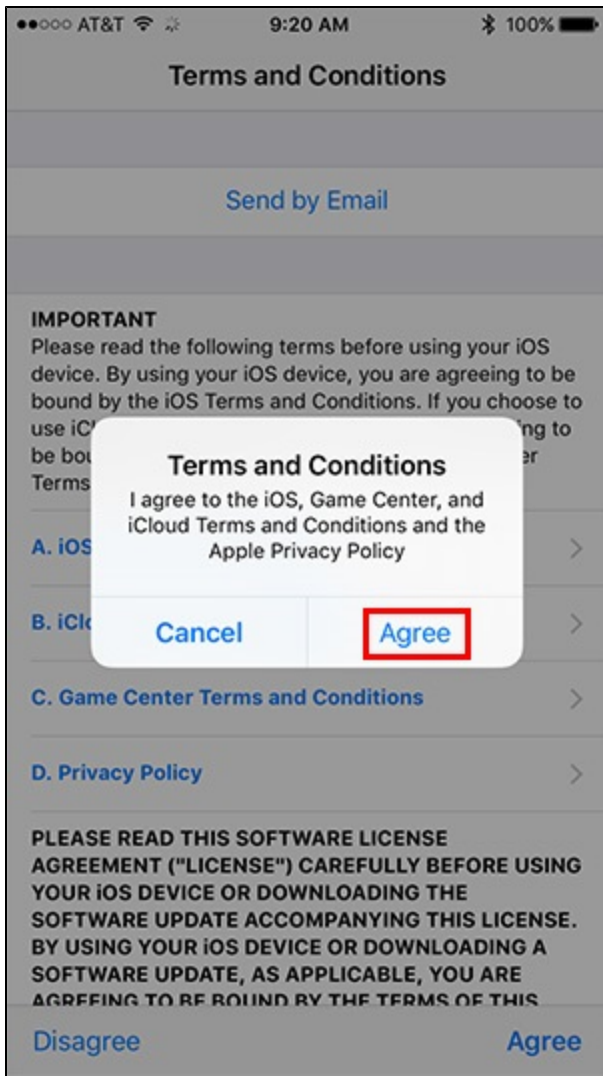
●●○○○ AT&T 9:20 AM 100%

Terms and Conditions

Send by Email

IMPORTANT
Please read the following terms before using your iOS device. By using your iOS device, you are agreeing to be bound by the iOS Terms and Conditions. If you choose to use iC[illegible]ing to be bou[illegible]er Terms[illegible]

A. iOS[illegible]

B. iCl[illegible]

Terms and Conditions
I agree to the iOS, Game Center, and iCloud Terms and Conditions and the Apple Privacy Policy

Cancel
Agree

C. Game Center Terms and Conditions

D. Privacy Policy

PLEASE READ THIS SOFTWARE LICENSE AGREEMENT ("LICENSE") CAREFULLY BEFORE USING YOUR iOS DEVICE OR DOWNLOADING THE SOFTWARE UPDATE ACCOMPANYING THIS LICENSE. BY USING YOUR iOS DEVICE OR DOWNLOADING A SOFTWARE UPDATE, AS APPLICABLE, YOU ARE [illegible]

Disagree
Agree